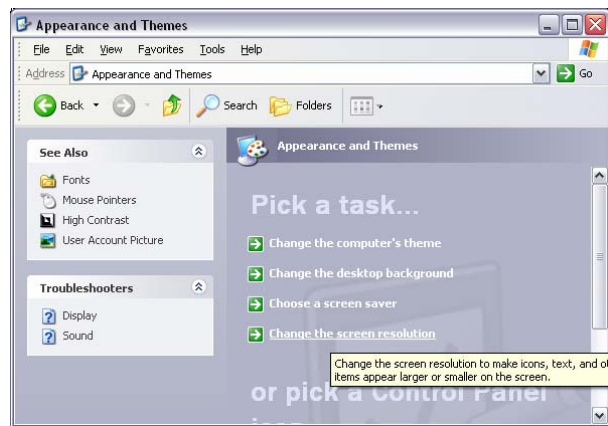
Appearance and Themes

File Edit View Favorites Tools Help

Address Appearance and Themes

Go

Back Search Folders

See Also

Fonts
Mouse Pointers
High Contrast
User Account Picture

Troubleshooters

Display
Sound

Appearance and Themes

Pick a task...

Change the computer's theme
Change the desktop background
Choose a screen saver
Change the screen resolution

Change the screen resolution to make icons, text, and ot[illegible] items appear larger or smaller on the screen.

or pick a Control Panel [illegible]